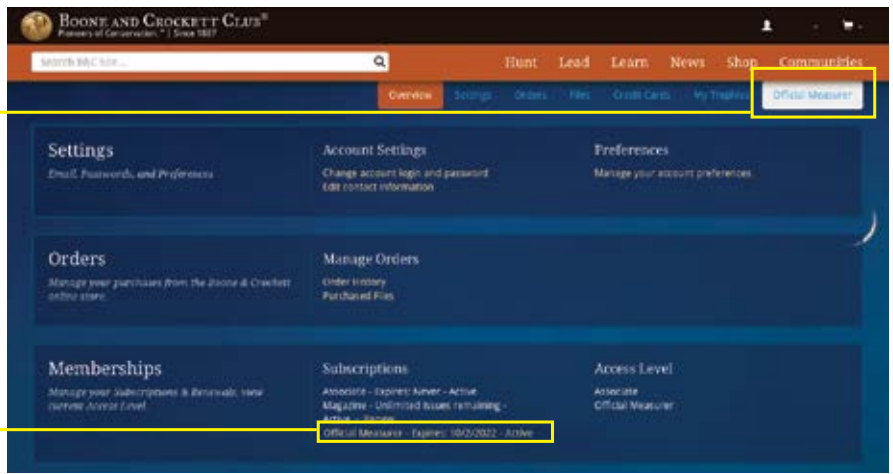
BOONE AND CROCKETT CLUB®
Pioneers of Conservation.™ | Since 1887

Search B&C Site...

Hunt Lead Learn News Shop Communities

Overview Settings Orders Files Credit Cards My Trophies Official Measurer

Settings
Email, Passwords, and Preferences

Account Settings
Change account login and password
Edit contact information

Preferences
Manage your account preferences

Orders
Manage your purchases from the Boone & Crockett online store.

Manage Orders
Order History
Purchased Files

Memberships
Manage your Subscriptions & Renewals, view current Access Level

Subscriptions
Associate - Expires: Never - Active
Magazine - Unlimited issues remaining - Active - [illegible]
Official Measurer - Expires: 10/2/2022 - Active

Access Level
Associate
Official Measurer